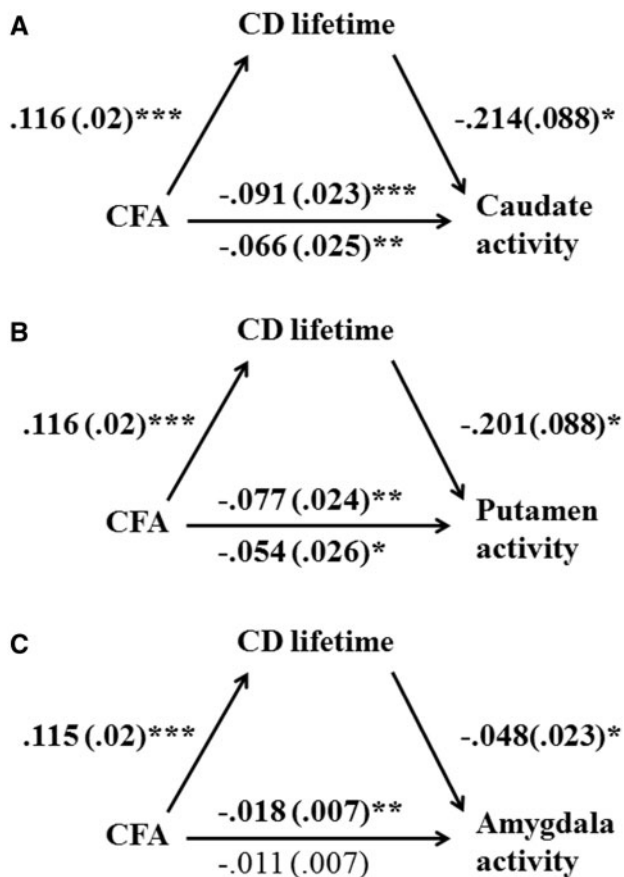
A

CD lifetime

.116 (.02)***

-.214(.088)*

CFA

-.091 (.023)***

-.066 (.025)**

Caudate activity

B

CD lifetime

.116 (.02)***

-.201(.088)*

CFA

-.077 (.024)**

-.054 (.026)*

Putamen activity

C

CD lifetime

.115 (.02)***

-.048(.023)*

CFA

-.018 (.007)**

-.011 (.007)

Amygdala activity